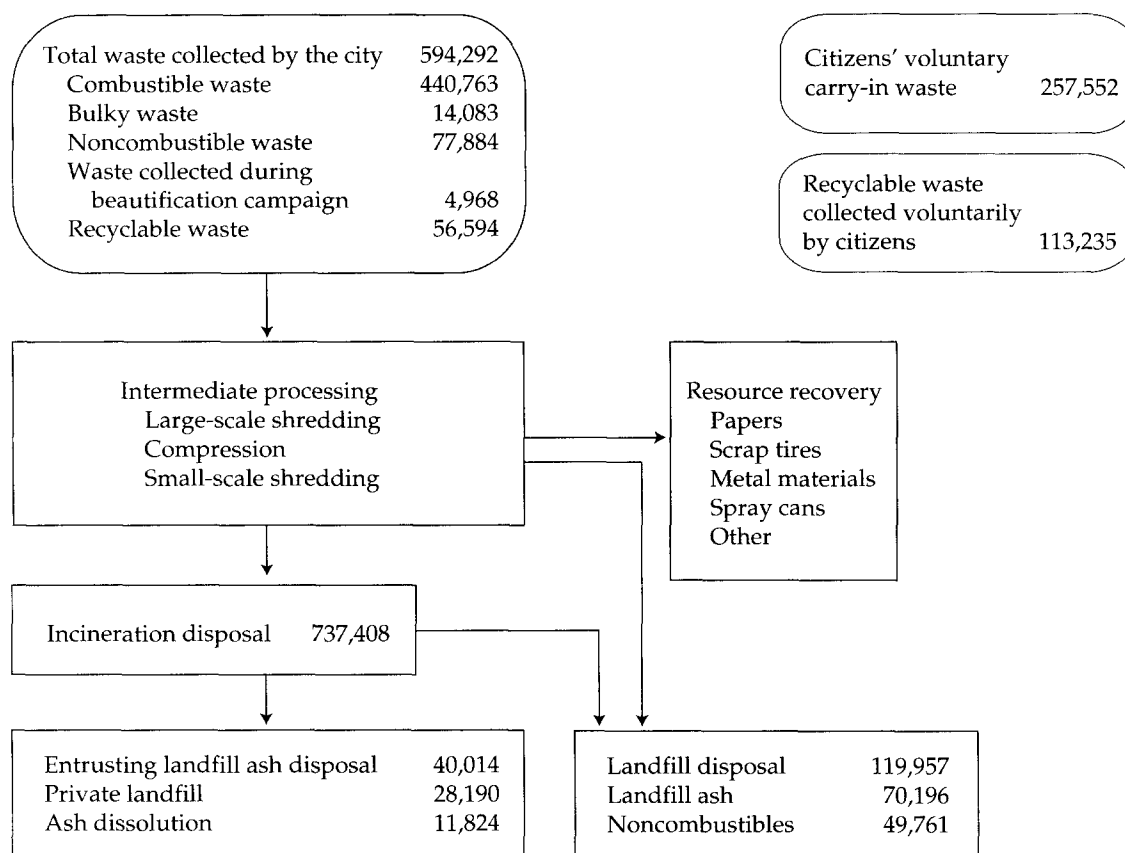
Total waste collected by the city 594,292
Combustible waste 440,763
Bulky waste 14,083
Noncombustible waste 77,884
Waste collected during beautification campaign 4,968
Recyclable waste 56,594

Citizens' voluntary carry-in waste 257,552

Recyclable waste collected voluntarily by citizens 113,235

Intermediate processing
Large-scale shredding
Compression
Small-scale shredding

Resource recovery
Papers
Scrap tires
Metal materials
Spray cans
Other

Incineration disposal 737,408

Entrusting landfill ash disposal 40,014
Private landfill 28,190
Ash dissolution 11,824

Landfill disposal 119,957
Landfill ash 70,196
Noncombustibles 49,761